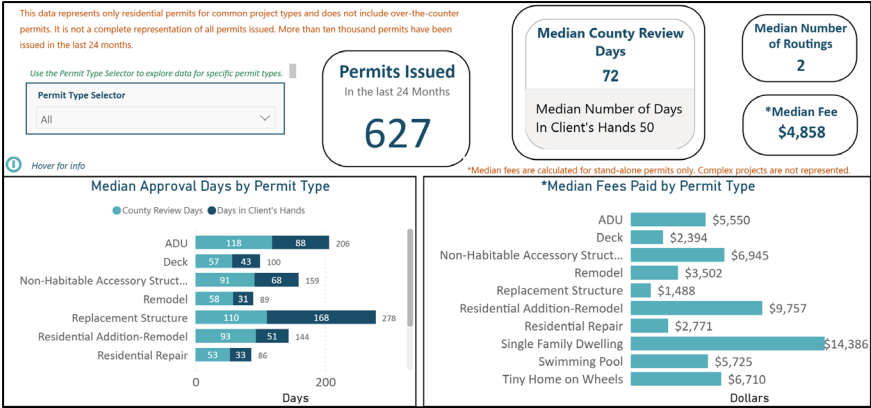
This data represents only residential permits for common project types and does not include over-the-counter permits. It is not a complete representation of all permits issued. More than ten thousand permits have been issued in the last 24 months.

Use the Permit Type Selector to explore data for specific permit types.

Permit Type Selector

All

Hover for info

Permits Issued
In the last 24 Months
627

Median County Review Days
72

Median Number of Days In Client's Hands 50

Median Number of Routings
2

*Median Fee
$4,858

*Median fees are calculated for stand-alone permits only. Complex projects are not represented.

Median Approval Days by Permit Type

County Review Days   Days in Client's Hands

| Permit Type | County Review Days | Days in Client's Hands | Total |
|---|---|---|---|
| ADU | 118 | 88 | 206 |
| Deck | 57 | 43 | 100 |
| Non-Habitable Accessory Struct... | 91 | 68 | 159 |
| Remodel | 58 | 31 | 89 |
| Replacement Structure | 110 | 168 | 278 |
| Residential Addition-Remodel | 93 | 51 | 144 |
| Residential Repair | 53 | 33 | 86 |

0   200
Days

*Median Fees Paid by Permit Type

| Permit Type | Fee |
|---|---|
| ADU | $5,550 |
| Deck | $2,394 |
| Non-Habitable Accessory Struct... | $6,945 |
| Remodel | $3,502 |
| Replacement Structure | $1,488 |
| Residential Addition-Remodel | $9,757 |
| Residential Repair | $2,771 |
| Single Family Dwelling | $14,386 |
| Swimming Pool | $5,725 |
| Tiny Home on Wheels | $6,710 |

Dollars